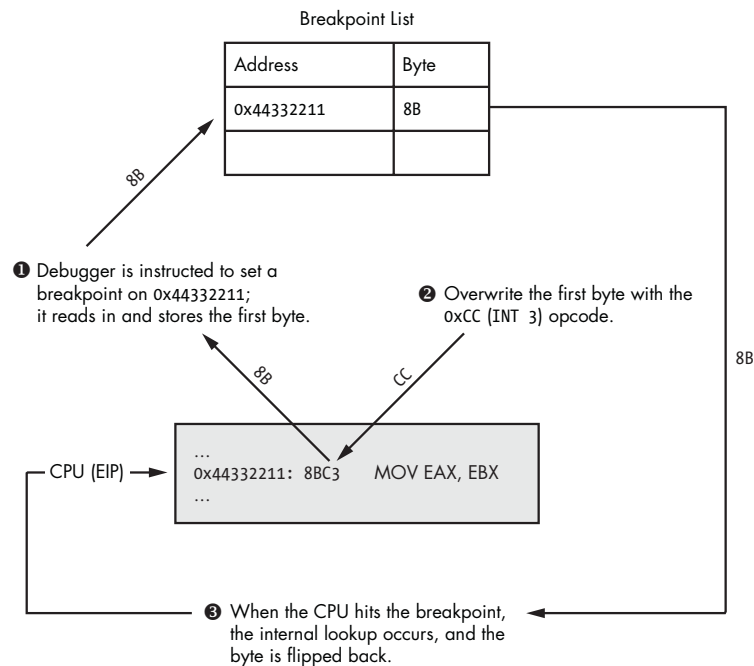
Breakpoint List

| Address | Byte |
|---|---|
| 0x44332211 | 8B |
| | |

8B

❶ Debugger is instructed to set a breakpoint on 0x44332211; it reads in and stores the first byte.

❷ Overwrite the first byte with the 0xCC (INT 3) opcode.

8B

8B

CC

CPU (EIP)

...
0x44332211: 8BC3 MOV EAX, EBX
...

❸ When the CPU hits the breakpoint, the internal lookup occurs, and the byte is flipped back.